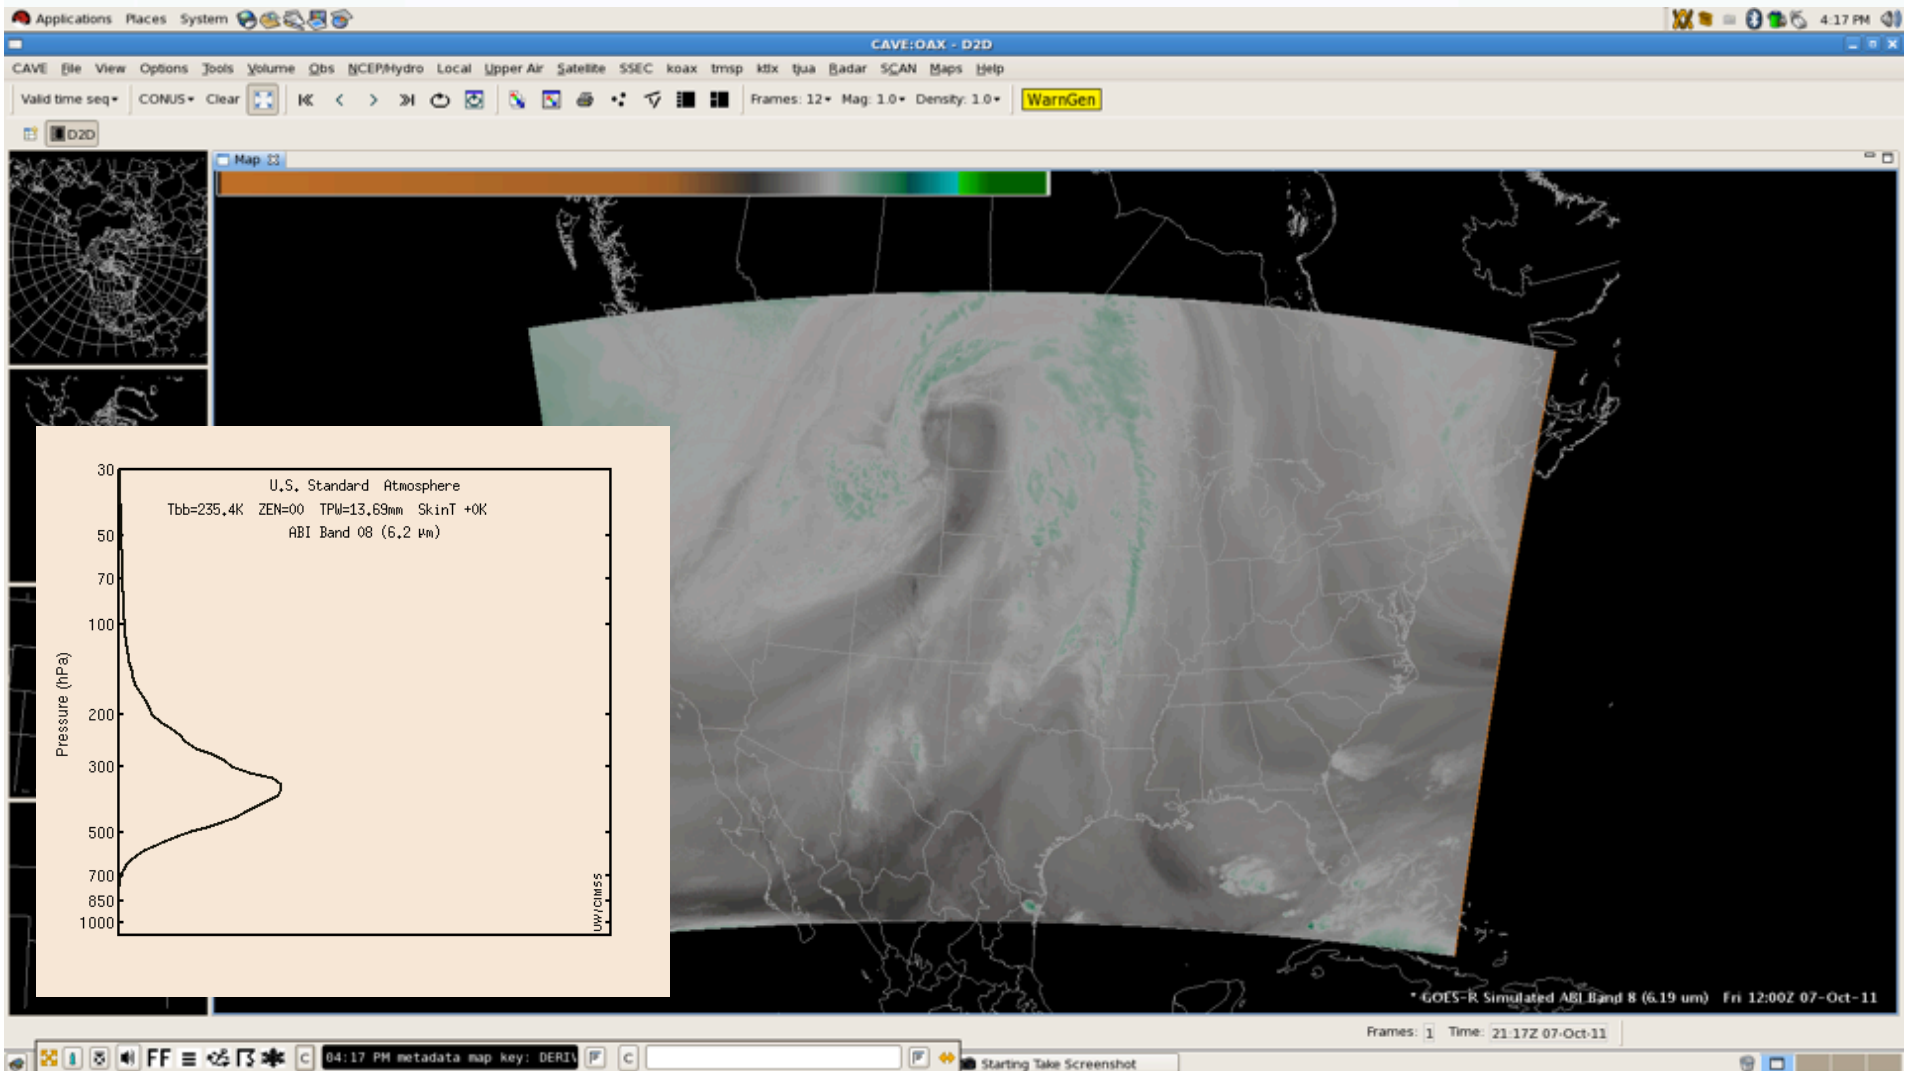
Applications Places System

4:17 PM

CAVE:OAX - D2D

CAVE File View Options Tools Volume Obs NCEP/Hydro Local Upper Air Satellite SSEC koax tmsp ktlx tjua Radar SCAN Maps Help

Valid time seq▾ CONUS▾ Clear Frames: 12▾ Mag: 1.0▾ Density: 1.0▾ WarnGen

D2D

Map

U.S. Standard Atmosphere
Tbb=235.4K ZEN=00 TPW=13.69mm SkinT +0K
ABI Band 08 (6.2 µm)

Pressure (hPa)

30
50
70
100
200
300
500
700
850
1000

UW/CIMSS

* GOES-R Simulated ABI Band 8 (6.19 um) Fri 12:00Z 07-Oct-11

Frames: 1 Time: 21:17Z 07-Oct-11

FF

04:17 PM metadata map key: DERI

Starting Take Screenshot